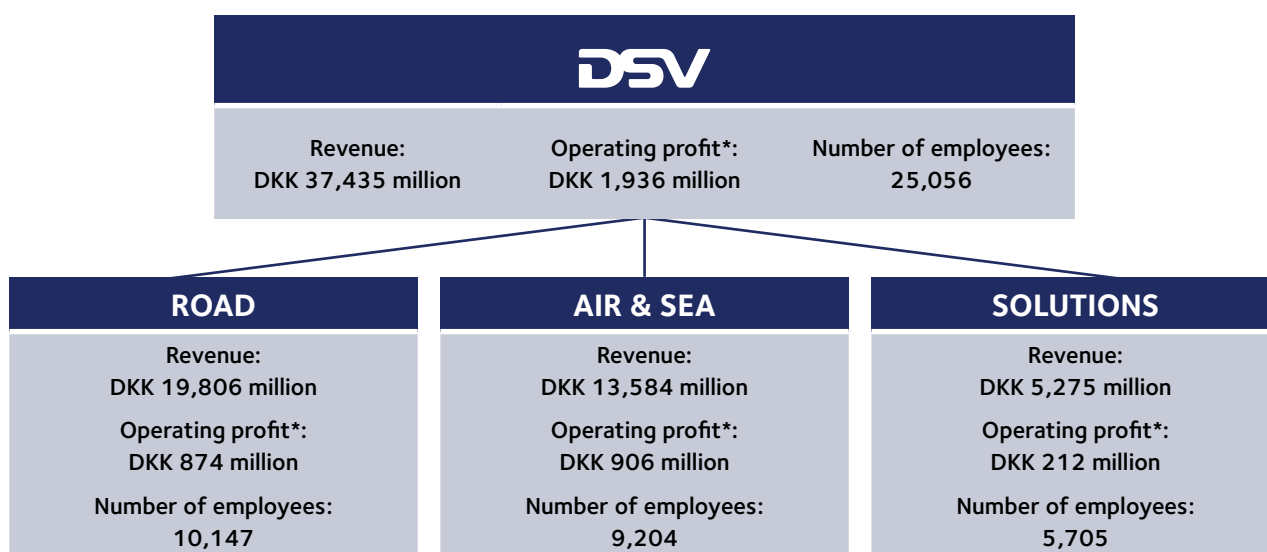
DSV

Revenue:
DKK 37,435 million

Operating profit*:
DKK 1,936 million

Number of employees:
25,056

ROAD

Revenue:
DKK 19,806 million

Operating profit*:
DKK 874 million

Number of employees:
10,147

AIR & SEA

Revenue:
DKK 13,584 million

Operating profit*:
DKK 906 million

Number of employees:
9,204

SOLUTIONS

Revenue:
DKK 5,275 million

Operating profit*:
DKK 212 million

Number of employees:
5,705